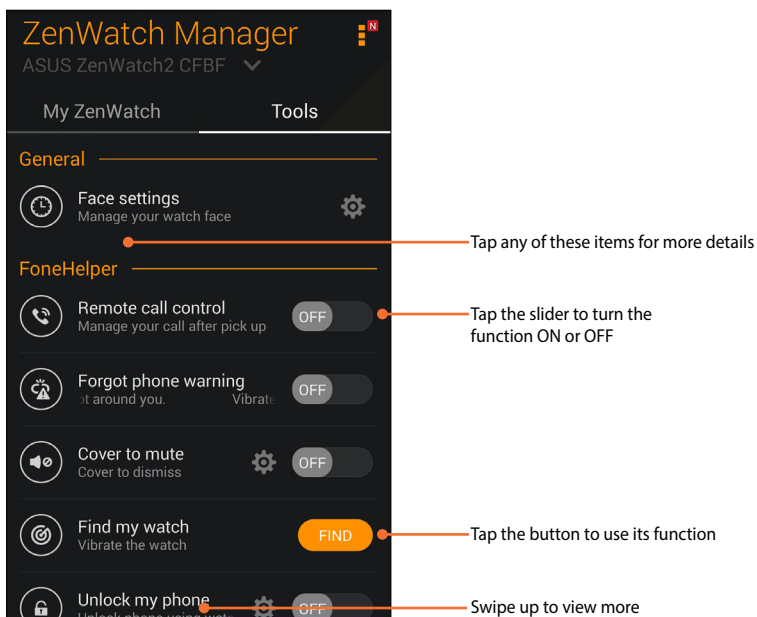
ZenWatch Manager

N

ASUS ZenWatch2 CFBF

My ZenWatch

Tools

General

Face settings
Manage your watch face

Tap any of these items for more details

FoneHelper

Remote call control
Manage your call after pick up

OFF

Tap the slider to turn the function ON or OFF

Forgot phone warning
ot around you. Vibrate

OFF

Cover to mute
Cover to dismiss

OFF

Find my watch
Vibrate the watch

FIND

Tap the button to use its function

Unlock my phone
Unlock phone using wat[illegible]

OFF

Swipe up to view more